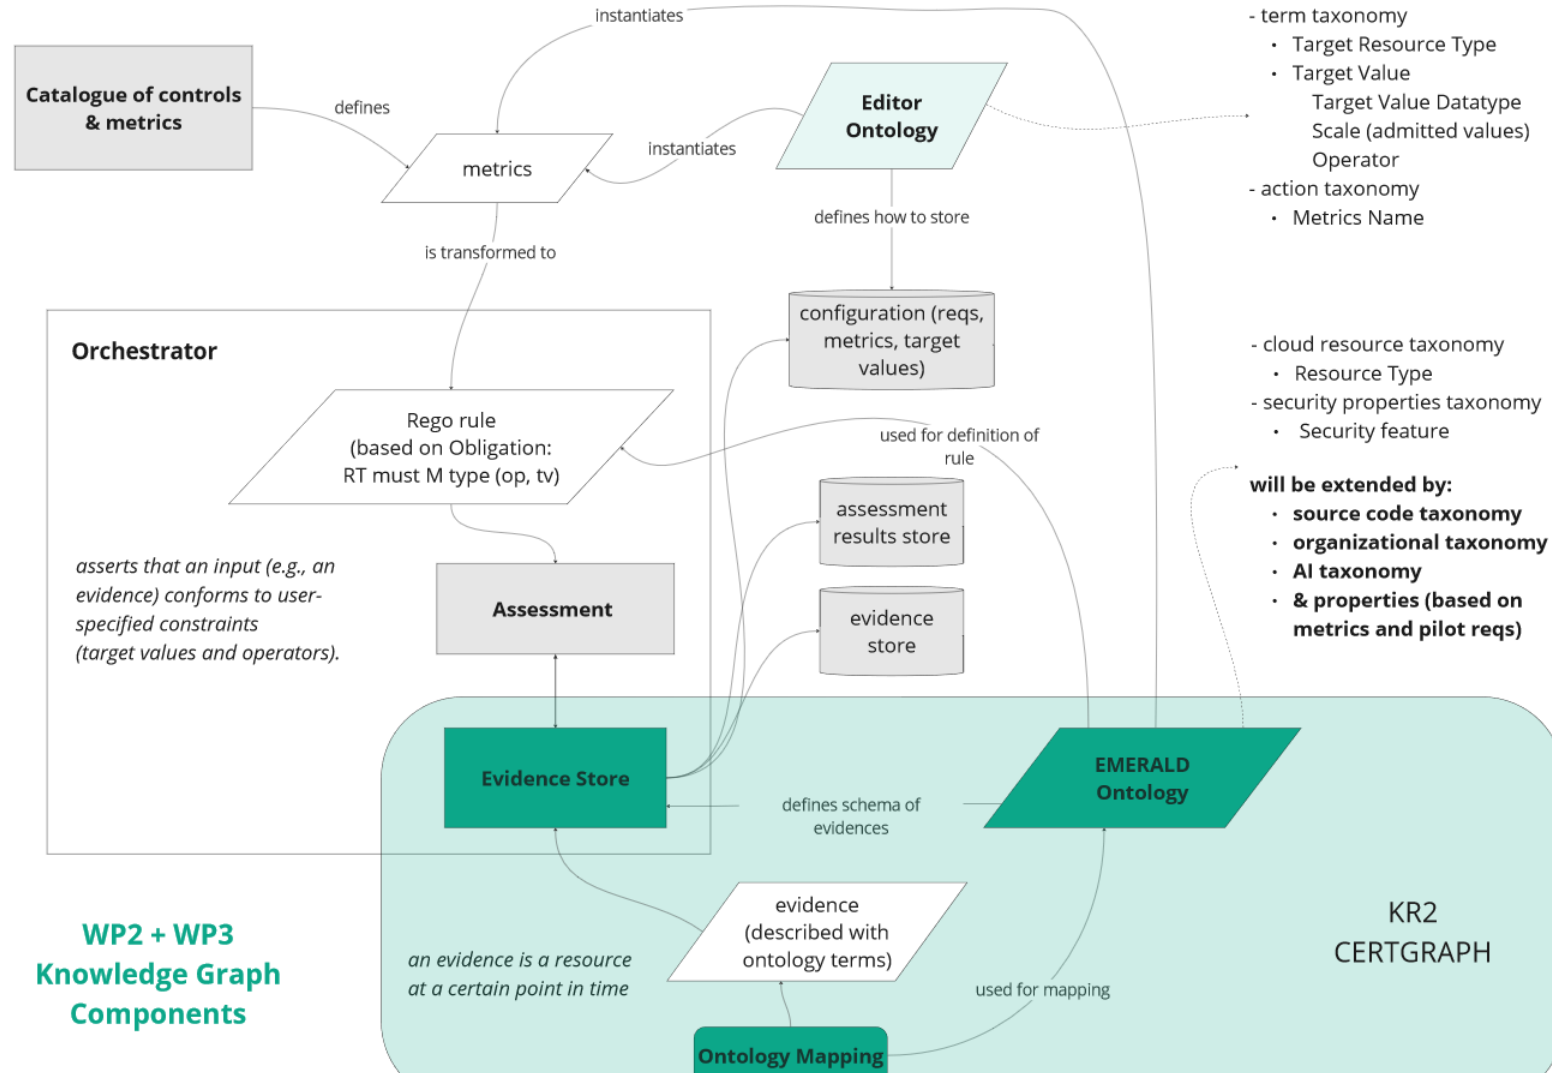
instantiates

Catalogue of controls & metrics

defines

metrics

instantiates

Editor Ontology

- term taxonomy
• Target Resource Type
• Target Value
Target Value Datatype
Scale (admitted values)
Operator
- action taxonomy
• Metrics Name

defines how to store

is transformed to

configuration (reqs, metrics, target values)

Orchestrator

Rego rule (based on Obligation: RT must M type (op, tv)

used for definition of rule

- cloud resource taxonomy
• Resource Type
- security properties taxonomy
• Security feature

assessment results store

will be extended by:
• source code taxonomy
• organizational taxonomy
• AI taxonomy
• & properties (based on metrics and pilot reqs)

asserts that an input (e.g., an evidence) conforms to user-specified constraints (target values and operators).

Assessment

evidence store

Evidence Store

defines schema of evidences

EMERALD Ontology

evidence (described with ontology terms)

KR2 CERTGRAPH

WP2 + WP3 Knowledge Graph Components

an evidence is a resource at a certain point in time

used for mapping

Ontology Mapping